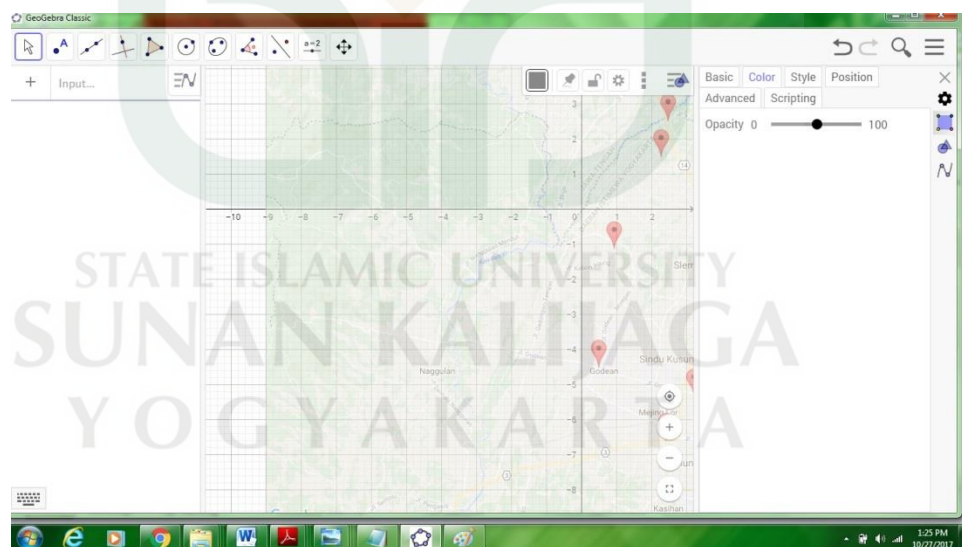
GeoGebra Classic

Input...

Basic Color Style Position
Advanced Scripting
Opacity 0 100

−10 −9 −8 −7 −6 −5 −4 −3 −2 −1 0 1 2
3
2
1
−1
−2
−3
−4
−5
−6
−7
−8

Sleman
Nanggulan
Godean
Sindu Kusuma
Kasihan

STATE ISLAMIC UNIVERSITY
SUNAN KALIJAGA
YOGYAKARTA

1:25 PM
10/27/2017